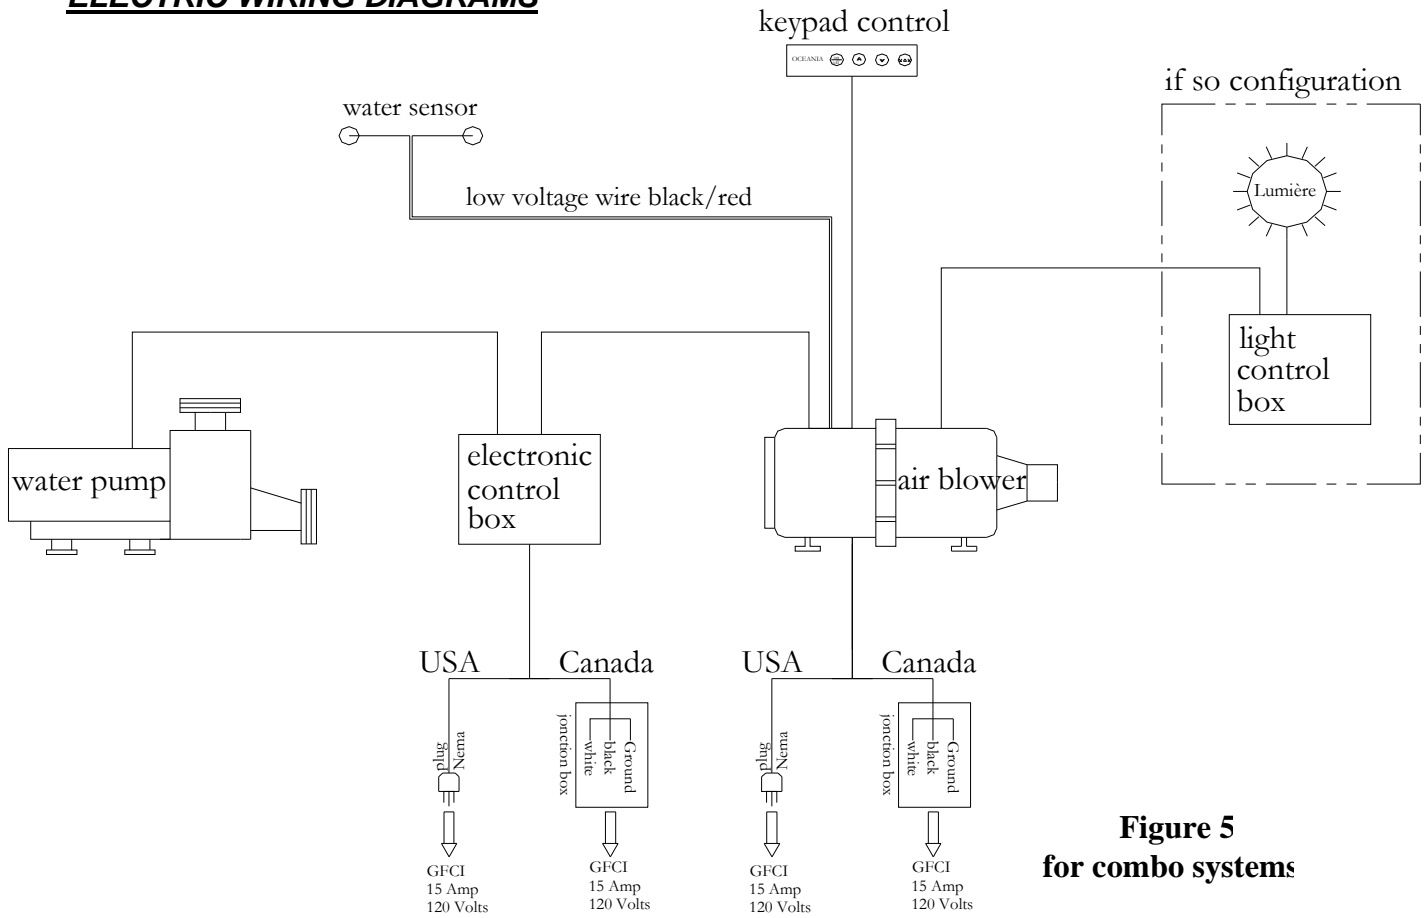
ELECTRIC WIRING DIAGRAMS

keypad control

OCEANIA

water sensor

if so configuration

Lumière

low voltage wire black/red

light control box

water pump

electronic control box

air blower

USA

Canada

USA

Canada

Nema plug

jonction box

Ground black white

Nema plug

jonction box

Ground black white

GFCI 15 Amp 120 Volts

GFCI 15 Amp 120 Volts

GFCI 15 Amp 120 Volts

GFCI 15 Amp 120 Volts

Figure 5
for combo systems